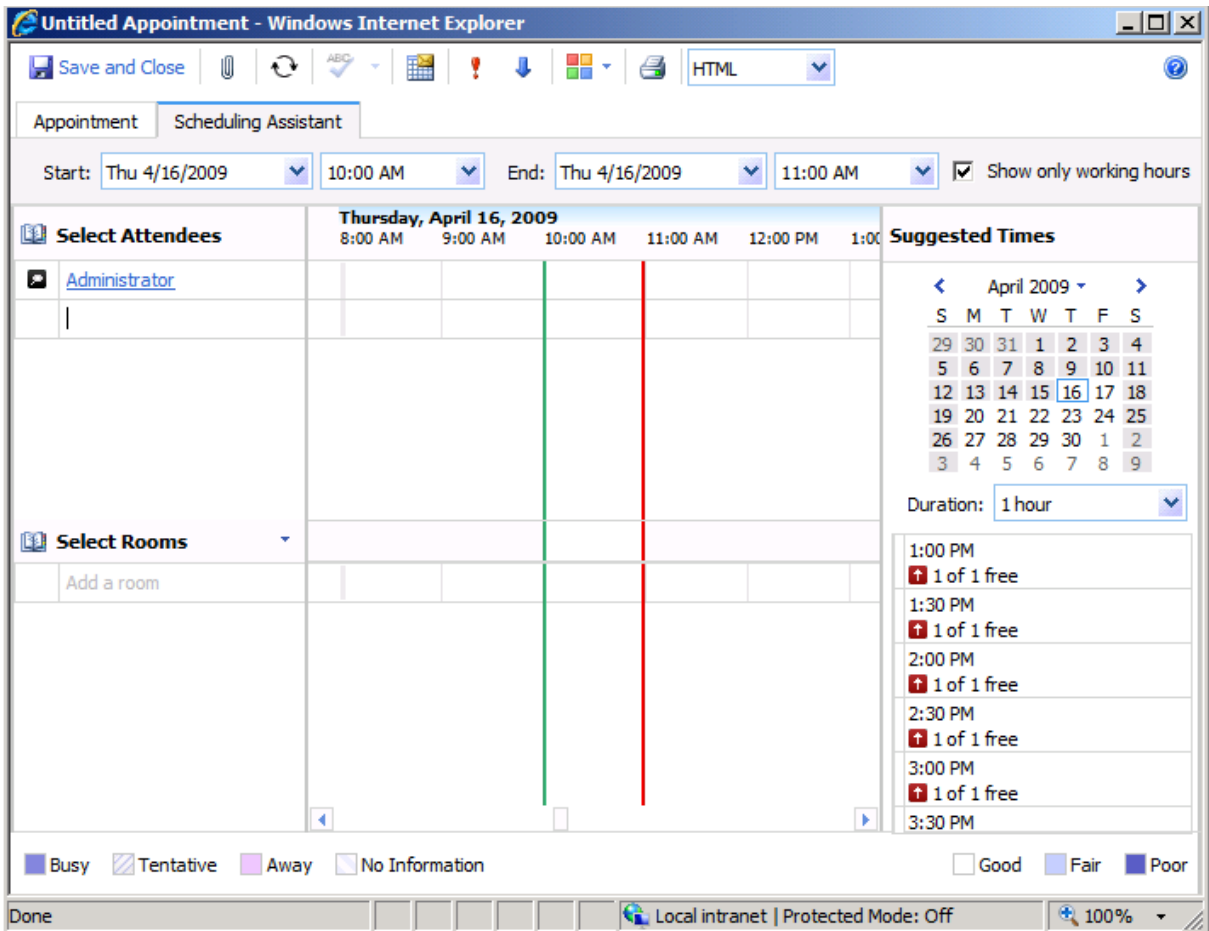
Untitled Appointment - Windows Internet Explorer

Save and Close

HTML

Appointment | Scheduling Assistant

Start: Thu 4/16/2009 | 10:00 AM | End: Thu 4/16/2009 | 11:00 AM | Show only working hours

Select Attendees

Thursday, April 16, 2009
8:00 AM 9:00 AM 10:00 AM 11:00 AM 12:00 PM 1:00

Suggested Times

Administrator

April 2009

| S | M | T | W | T | F | S |
|---|---|---|---|---|---|---|
| 29 | 30 | 31 | 1 | 2 | 3 | 4 |
| 5 | 6 | 7 | 8 | 9 | 10 | 11 |
| 12 | 13 | 14 | 15 | 16 | 17 | 18 |
| 19 | 20 | 21 | 22 | 23 | 24 | 25 |
| 26 | 27 | 28 | 29 | 30 | 1 | 2 |
| 3 | 4 | 5 | 6 | 7 | 8 | 9 |

Duration: 1 hour

Select Rooms

Add a room

1:00 PM
1 of 1 free
1:30 PM
1 of 1 free
2:00 PM
1 of 1 free
2:30 PM
1 of 1 free
3:00 PM
1 of 1 free
3:30 PM

Busy Tentative Away No Information

Good Fair Poor

Done | Local intranet | Protected Mode: Off | 100%